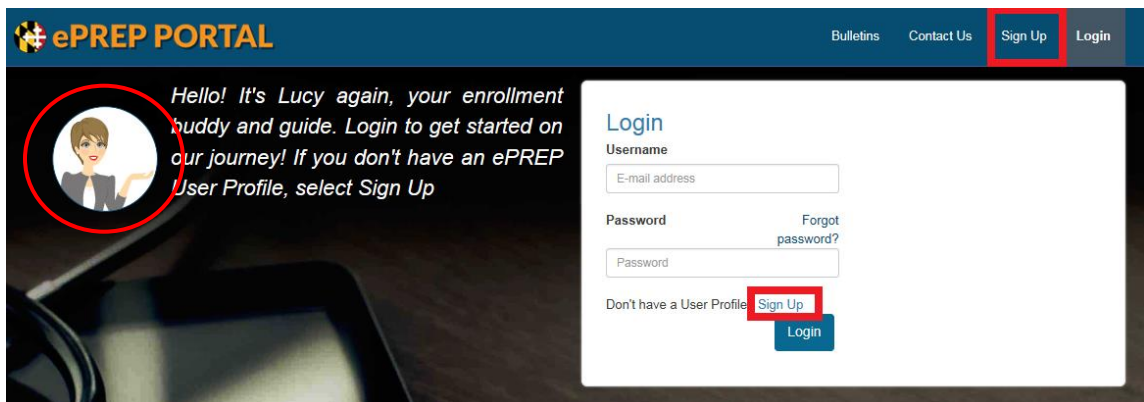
ePREP PORTAL

Bulletins Contact Us Sign Up Login

Hello! It's Lucy again, your enrollment buddy and guide. Login to get started on our journey! If you don't have an ePREP User Profile, select Sign Up

Login

Username

E-mail address

Password

Forgot password?

Password

Don't have a User Profile Sign Up

Login